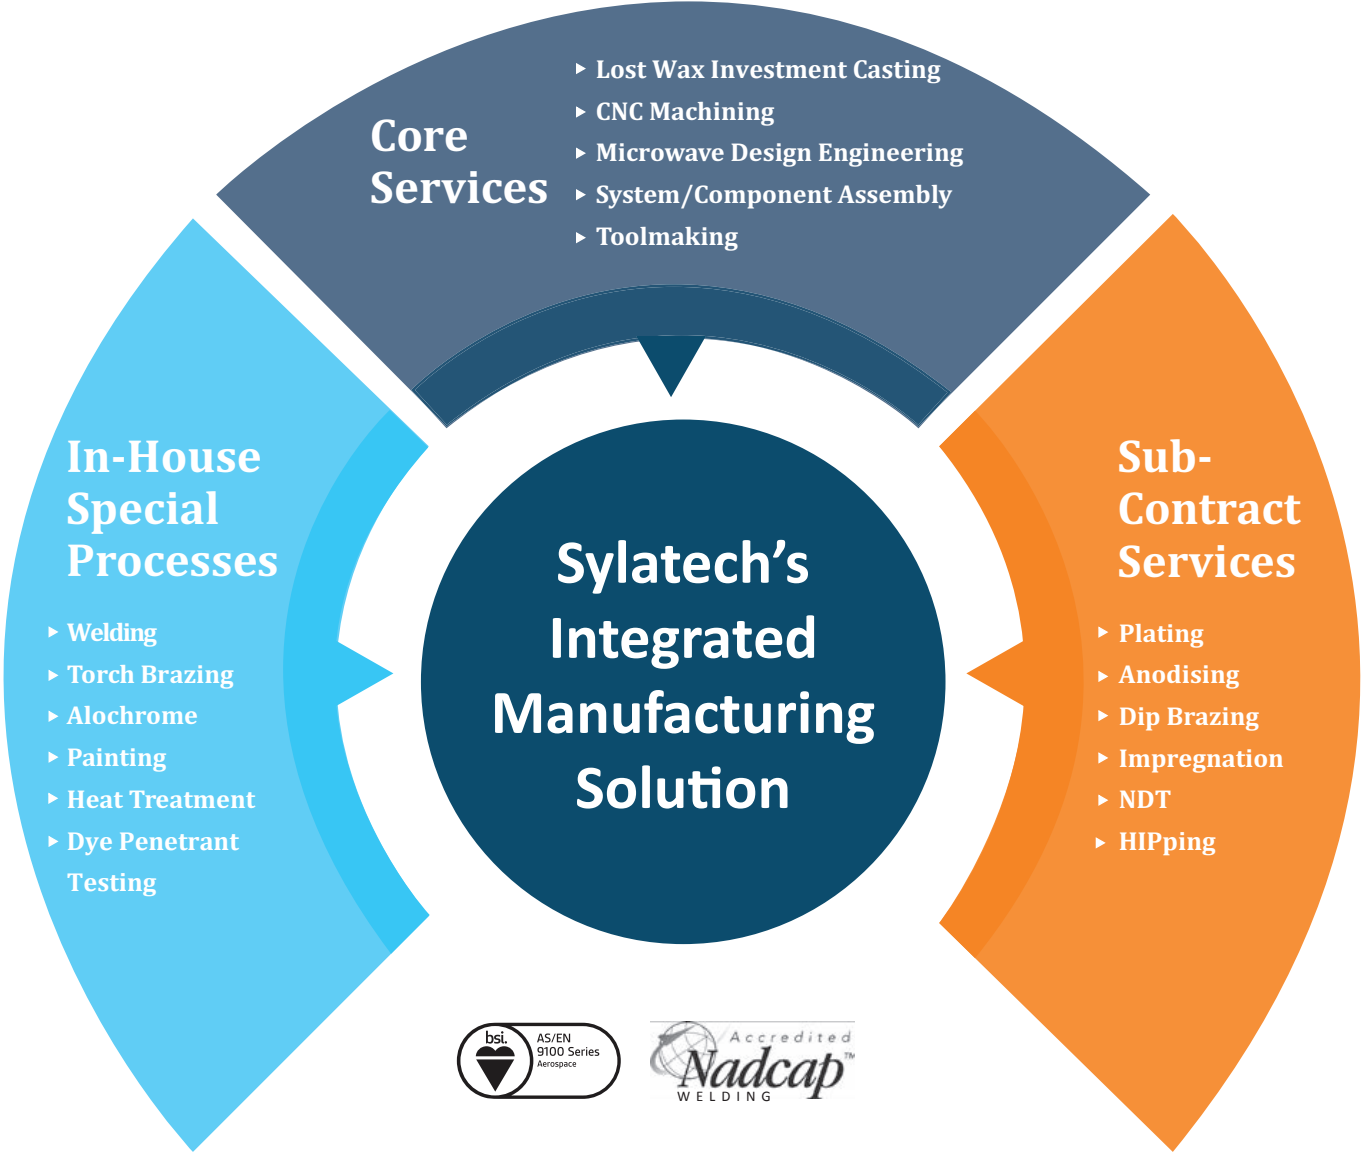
Core Services

Lost Wax Investment Casting
CNC Machining
Microwave Design Engineering
System/Component Assembly
Toolmaking

In-House Special Processes

Welding
Torch Brazing
Alochrome
Painting
Heat Treatment
Dye Penetrant Testing

Sylatech's Integrated Manufacturing Solution

Sub-Contract Services

Plating
Anodising
Dip Brazing
Impregnation
NDT
HIPping

bsi. AS/EN 9100 Series Aerospace

Accredited Nadcap™ WELDING